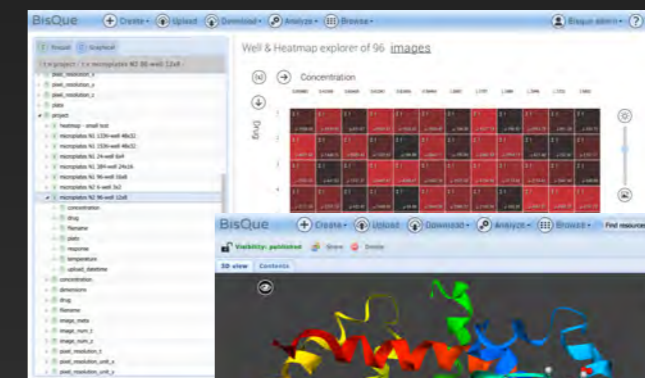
BisQue Create Upload Download Analyze Browse Bisque admin ?

Textual Graphical

t:x:project / t:x:microplates N2 96-well 12x8

pixel_resolution_x
pixel_resolution_y
pixel_resolution_z
plate
project
heatmap - small test
microplates N1 1536-well 48x32
microplates N1 1536-well 48x32
microplates N1 24-well 6x4
microplates N1 384-well 24x16
microplates N1 96-well 16x8
microplates N2 6-well 3x2
microplates N2 96-well 12x8
concentration
drug
filename
plate
response
temperature
upload_datetime
concentration
dimensions
drug
filename
image_meta
image_num_t
image_num_z
pixel_resolution_t
pixel_resolution_unit_t
pixel_resolution_unit_x

Well & Heatmap explorer of 96 images

Concentration

Drug

BisQue Create Upload Download Analyze Browse Find resources

Visibility: published Share Delete

3D view Contents